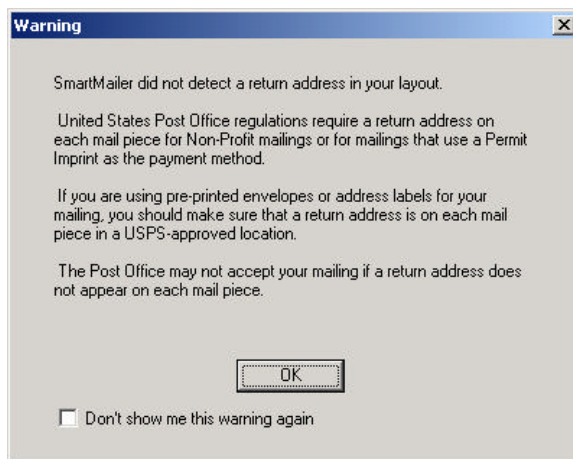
Warning

SmartMailer did not detect a return address in your layout.

United States Post Office regulations require a return address on each mail piece for Non-Profit mailings or for mailings that use a Permit Imprint as the payment method.

If you are using pre-printed envelopes or address labels for your mailing, you should make sure that a return address is on each mail piece in a USPS-approved location.

The Post Office may not accept your mailing if a return address does not appear on each mail piece.

OK

Don't show me this warning again